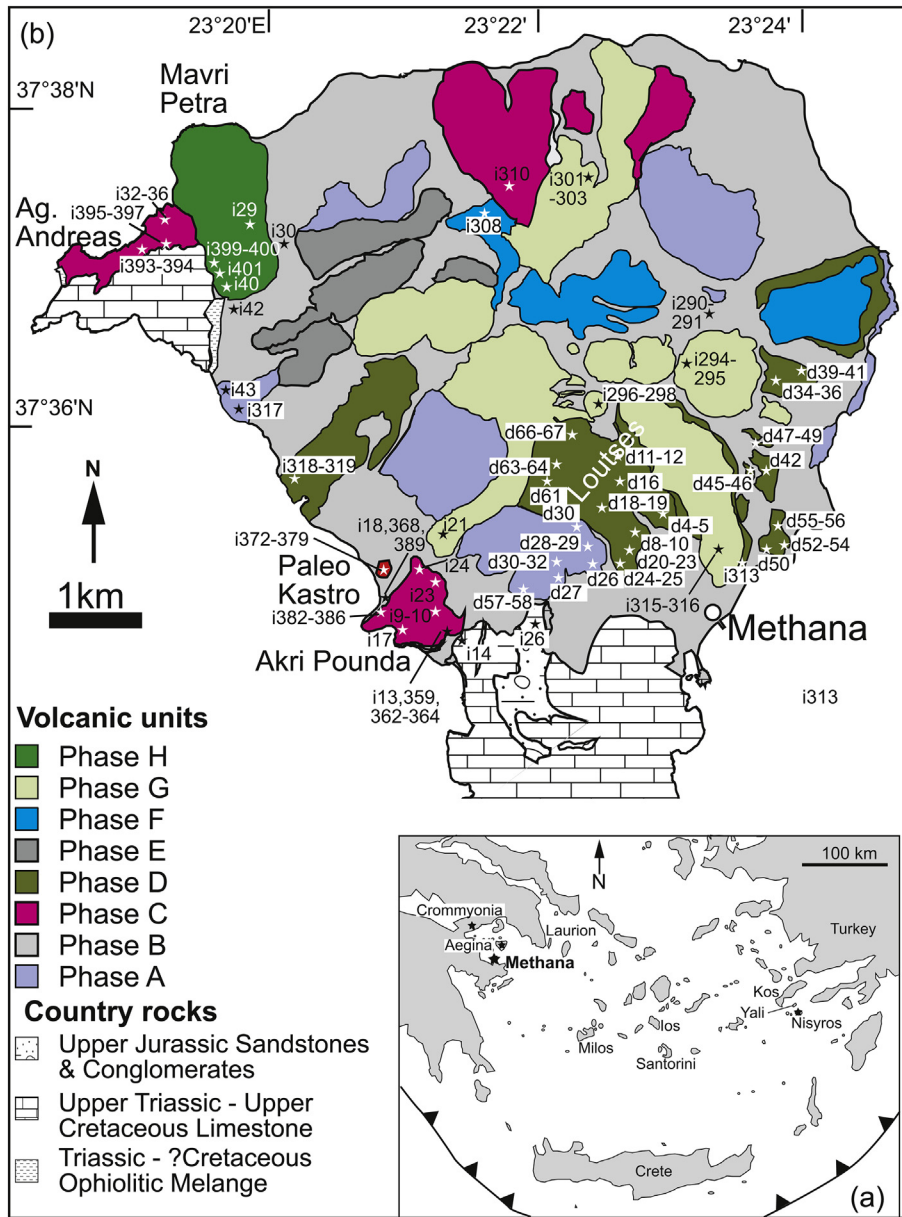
(b)
23°20'E
23°22'
23°24'
37°38'N
37°36'N
Mavri Petra
Ag. Andreas
i32-36
i395-397
i393-394
i29
i30
i399-400
i401
i40
i42
i310
i301 -303
i308
i290-291
i294-295
d39-41
d34-36
i43
i317
i296-298
d66-67
Loutses
d11-12
d63-64
d16
d61
d30
d18-19
d47-49
d42
d45-46
i318-319
N
1km
i372-379
Paleo Kastro
i18,368, 389
i21
i24
i23
i382-386
i9-10
i17
d28-29
d30-32
d26
d27
d4-5
d8-10
d20-23
d24-25
d55-56
d52-54
d50
i313
i315-316
Methana
d57-58
i26
i14
Akri Pounda
i13,359, 362-364
i313
Volcanic units
Phase H
Phase G
Phase F
Phase E
Phase D
Phase C
Phase B
Phase A
Country rocks
Upper Jurassic Sandstones & Conglomerates
Upper Triassic - Upper Cretaceous Limestone
Triassic - ?Cretaceous Ophiolitic Melange
N
100 km
Crommyonia
Laurion
Aegina
Methana
Turkey
Kos
Yali
Nisyros
Ios
Milos
Santorini
Crete
(a)